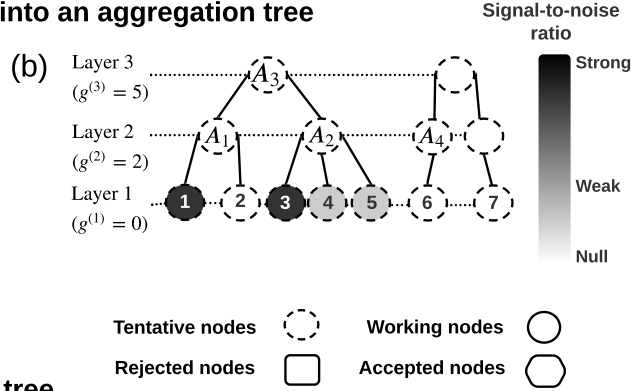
into an aggregation tree

(b)

Layer 3
$(g^{(3)} = 5)$

Layer 2
$(g^{(2)} = 2)$

Layer 1
$(g^{(1)} = 0)$

$A_3$

$A_1$

$A_2$

$A_4$

1 2 3 4 5 6 7

Signal-to-noise ratio

Strong

Weak

Null

Tentative nodes

Working nodes

Rejected nodes

Accepted nodes

tree